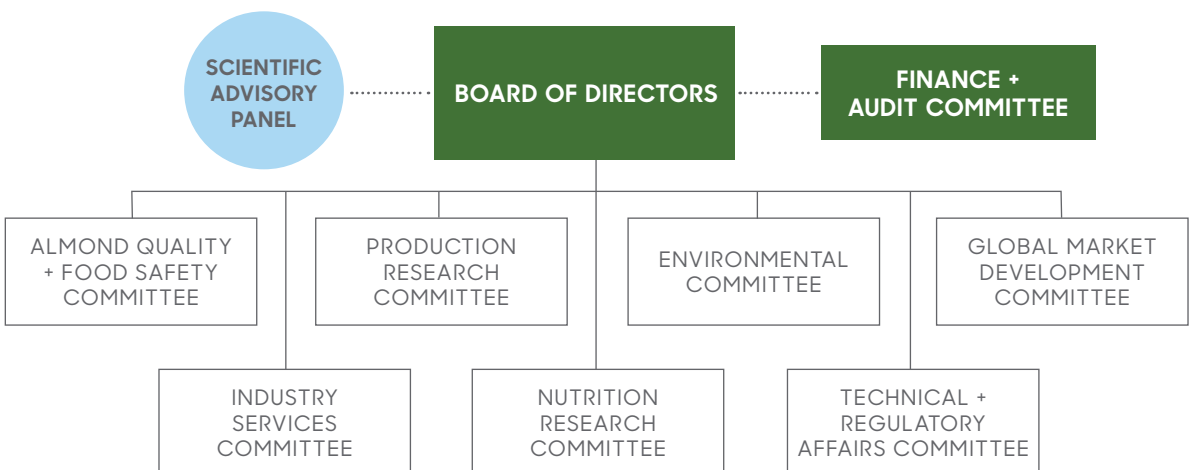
SCIENTIFIC ADVISORY PANEL

BOARD OF DIRECTORS

FINANCE + AUDIT COMMITTEE

ALMOND QUALITY + FOOD SAFETY COMMITTEE

PRODUCTION RESEARCH COMMITTEE

ENVIRONMENTAL COMMITTEE

GLOBAL MARKET DEVELOPMENT COMMITTEE

INDUSTRY SERVICES COMMITTEE

NUTRITION RESEARCH COMMITTEE

TECHNICAL + REGULATORY AFFAIRS COMMITTEE